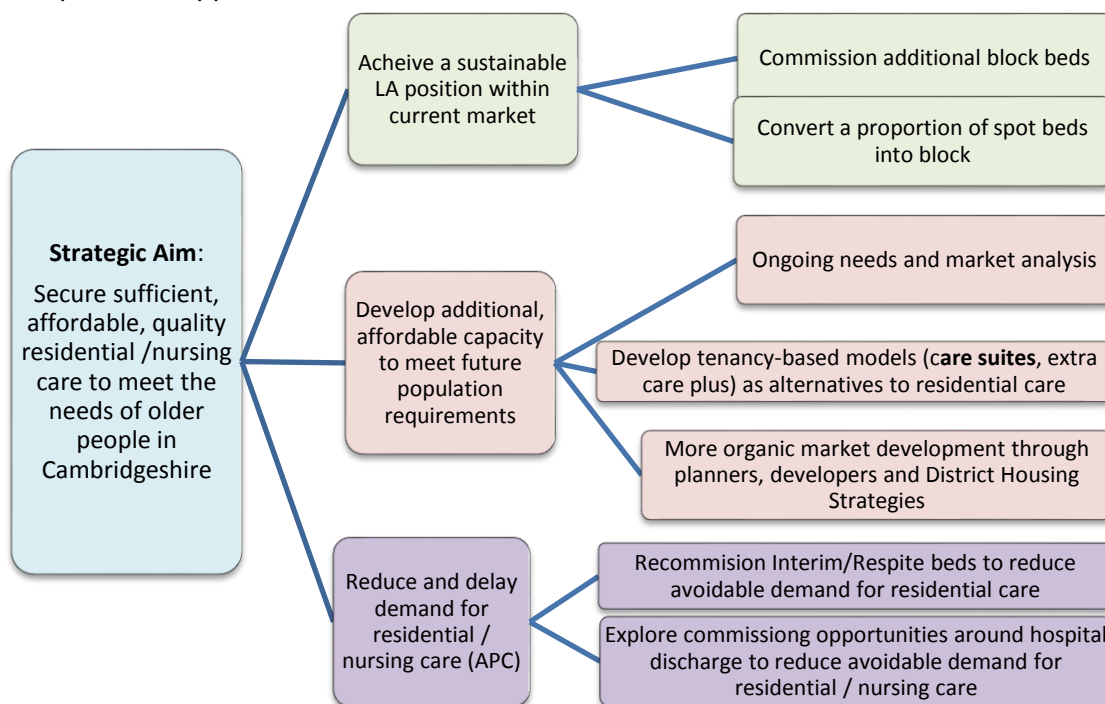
**Strategic Aim**:

Secure sufficient, affordable, quality residential /nursing care to meet the needs of older people in Cambridgeshire

Acheive a sustainable LA position within current market

Commission additional block beds

Convert a proportion of spot beds into block

Develop additional, affordable capacity to meet future population requirements

Ongoing needs and market analysis

Develop tenancy-based models (c**are suites**, extra care plus) as alternatives to residential care

More organic market development through planners, developers and District Housing Strategies

Reduce and delay demand for residential / nursing care (APC)

Recommision Interim/Respite beds to reduce avoidable demand for residential care

Explore commissiong opportunities around hospital discharge to reduce avoidable demand for residential / nursing care